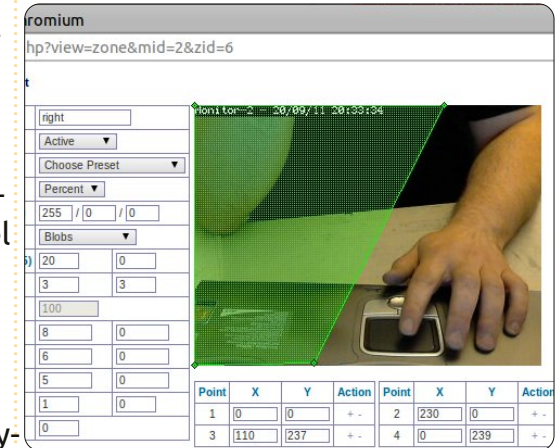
romium

hp?view=zone&mid=2&zid=6

t

right

Active ▼

Choose Preset ▼

Percent ▼

255 / 0 / 0

Blobs ▼

s) 20 0

3 3

100

8 0

6 0

5 0

1 0

0

Monitor-2 - 20/09/11 20:33:34

| Point | X | Y | Action | Point | X | Y | Action |
|---|---|---|---|---|---|---|---|
| 1 | 0 | 0 | + - | 2 | 230 | 0 | + - |
| 3 | 110 | 237 | + - | 4 | 0 | 239 | + - |

l

y-